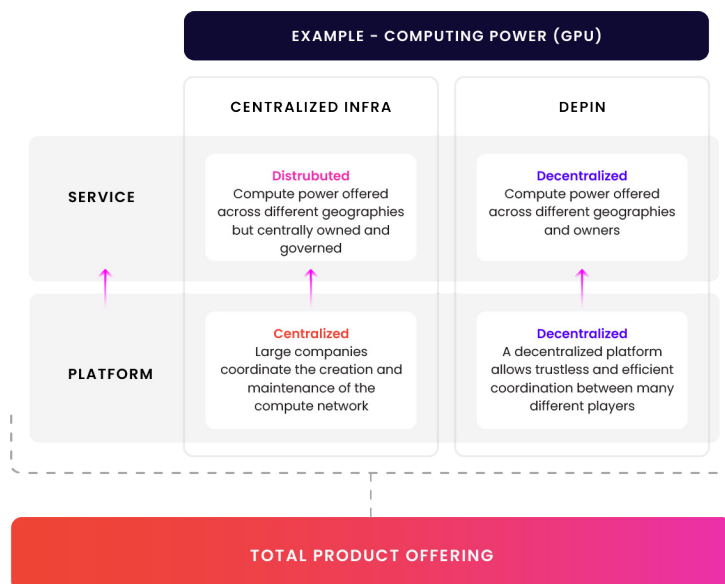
EXAMPLE - COMPUTING POWER (GPU)

| | CENTRALIZED INFRA | DEPIN |
|---|---|---|
| SERVICE | Distrubuted<br>Compute power offered across different geographies but centrally owned and governed | Decentralized<br>Compute power offered across different geographies and owners |
| PLATFORM | Centralized<br>Large companies coordinate the creation and maintenance of the compute network | Decentralized<br>A decentralized platform allows trustless and efficient coordination between many different players |

TOTAL PRODUCT OFFERING